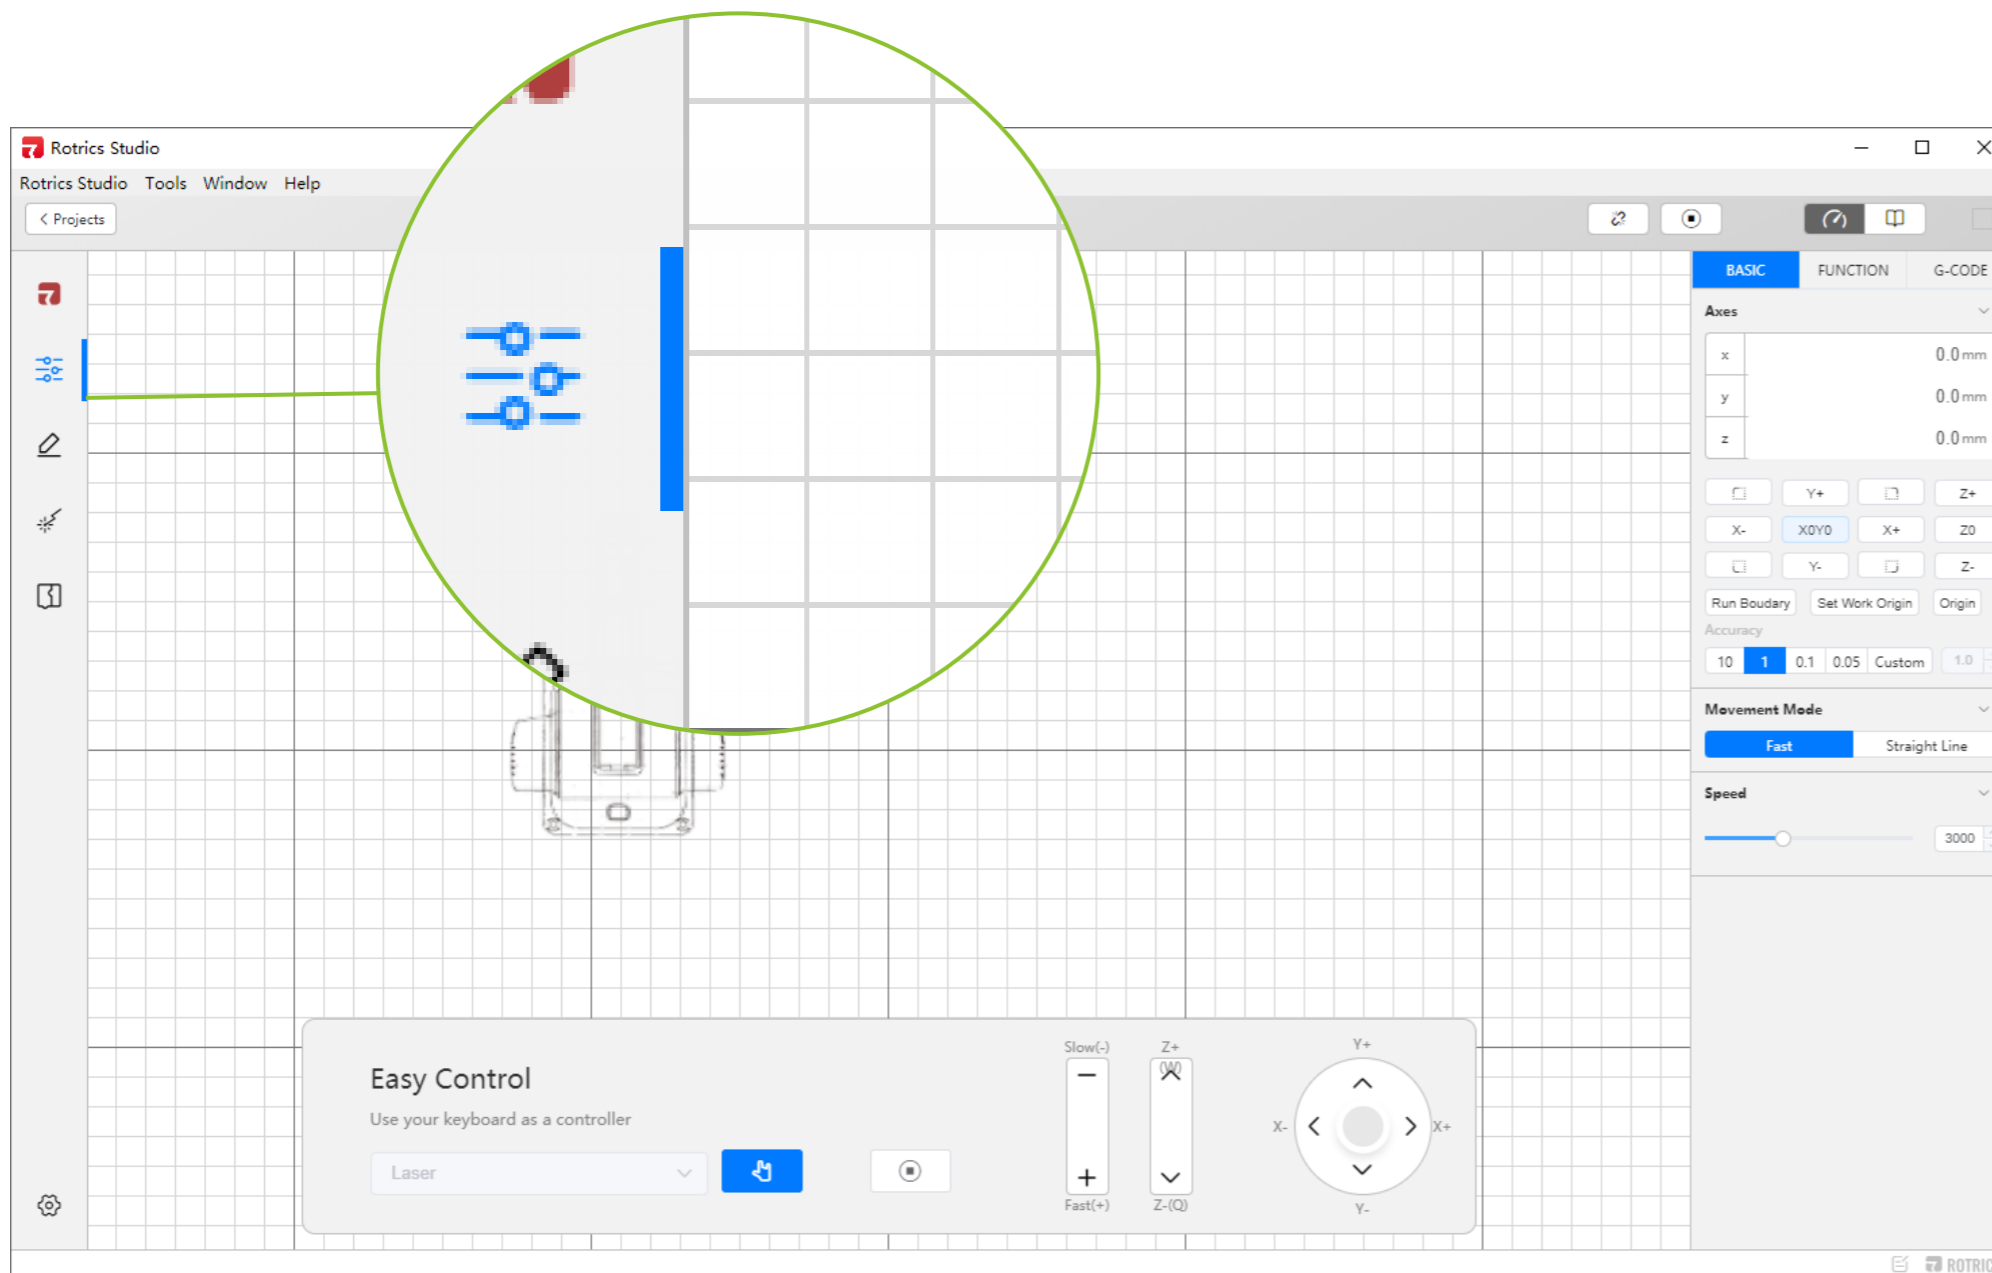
Rotrics Studio

Rotrics Studio Tools Window Help

Projects

BASIC FUNCTION G-CODE

Axes

x 0.0 mm
y 0.0 mm
z 0.0 mm

Y+ Z+
X- X0Y0 X+ Z0
Y- Z-

Run Boudary Set Work Origin Origin

Accuracy

10 1 0.1 0.05 Custom 1.0

Movement Mode

Fast Straight Line

Speed

3000

Easy Control

Use your keyboard as a controller

Laser

Slow(-) Fast(+) Z+ (W) Z-(Q) Y+ Y- X- X+

ROTRIC